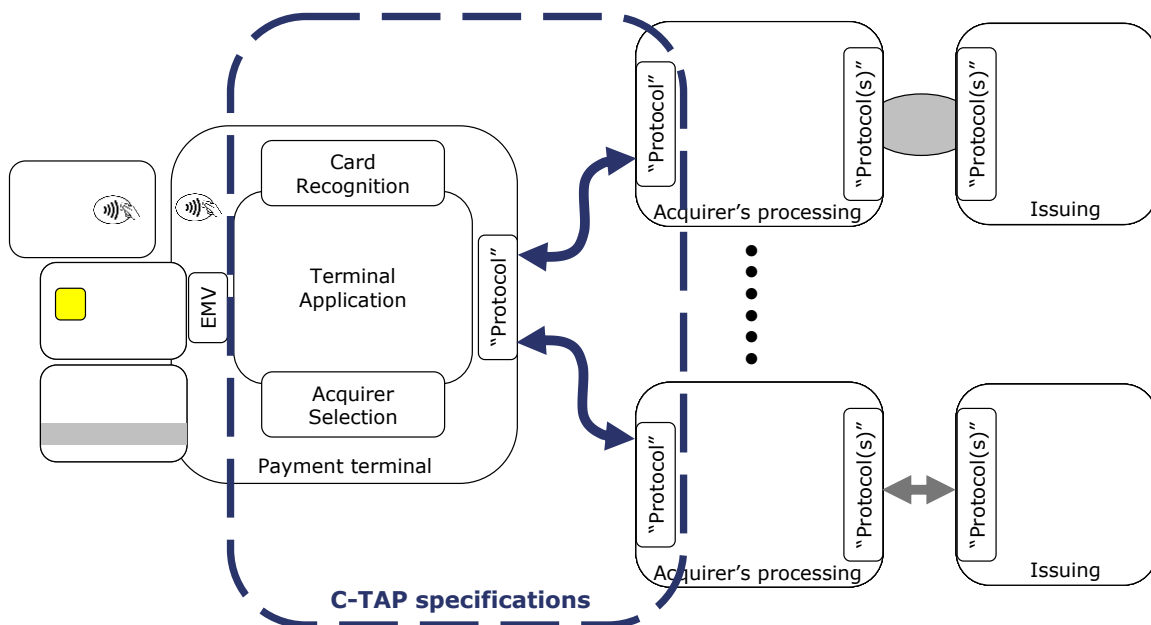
Card Recognition

EMV

Terminal Application

“Protocol”

Acquirer Selection

Payment terminal

“Protocol”

“Protocol(s)”

Acquirer’s processing

“Protocol(s)”

Issuing

“Protocol”

“Protocol(s)”

Acquirer’s processing

“Protocol(s)”

Issuing

C-TAP specifications